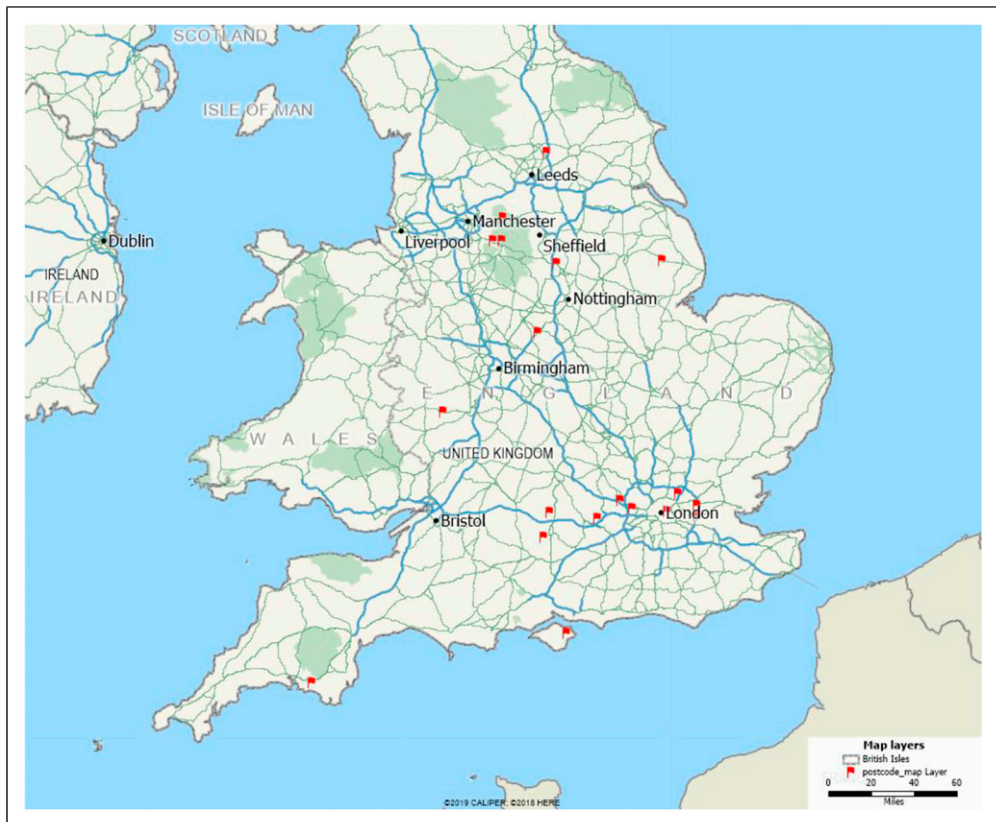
SCOTLAND

ISLE OF MAN

Leeds

Manchester

Liverpool

Sheffield

Dublin

IRELAND

IRELAND

Nottingham

Birmingham

E N G L A N D

W A L E S

UNITED KINGDOM

Bristol

London

Map layers
British Isles
postcode_map Layer
0 20 40 60
Miles

©2019 CALIPER; ©2018 HERE